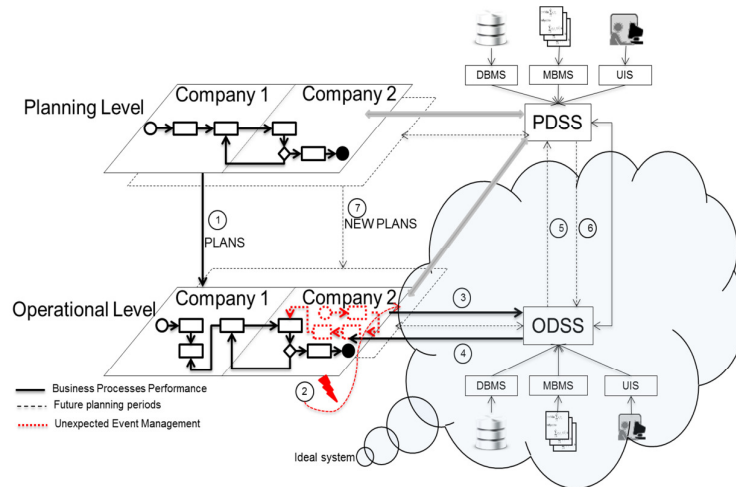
DBMS
MBMS
UIS
Planning Level
Company 1
Company 2
PDSS
1
PLANS
7
NEW PLANS
5
6
Operational Level
Company 1
Company 2
3
ODSS
4
Business Processes Performance
Future planning periods
Unexpected Event Management
2
DBMS
MBMS
UIS
Ideal system